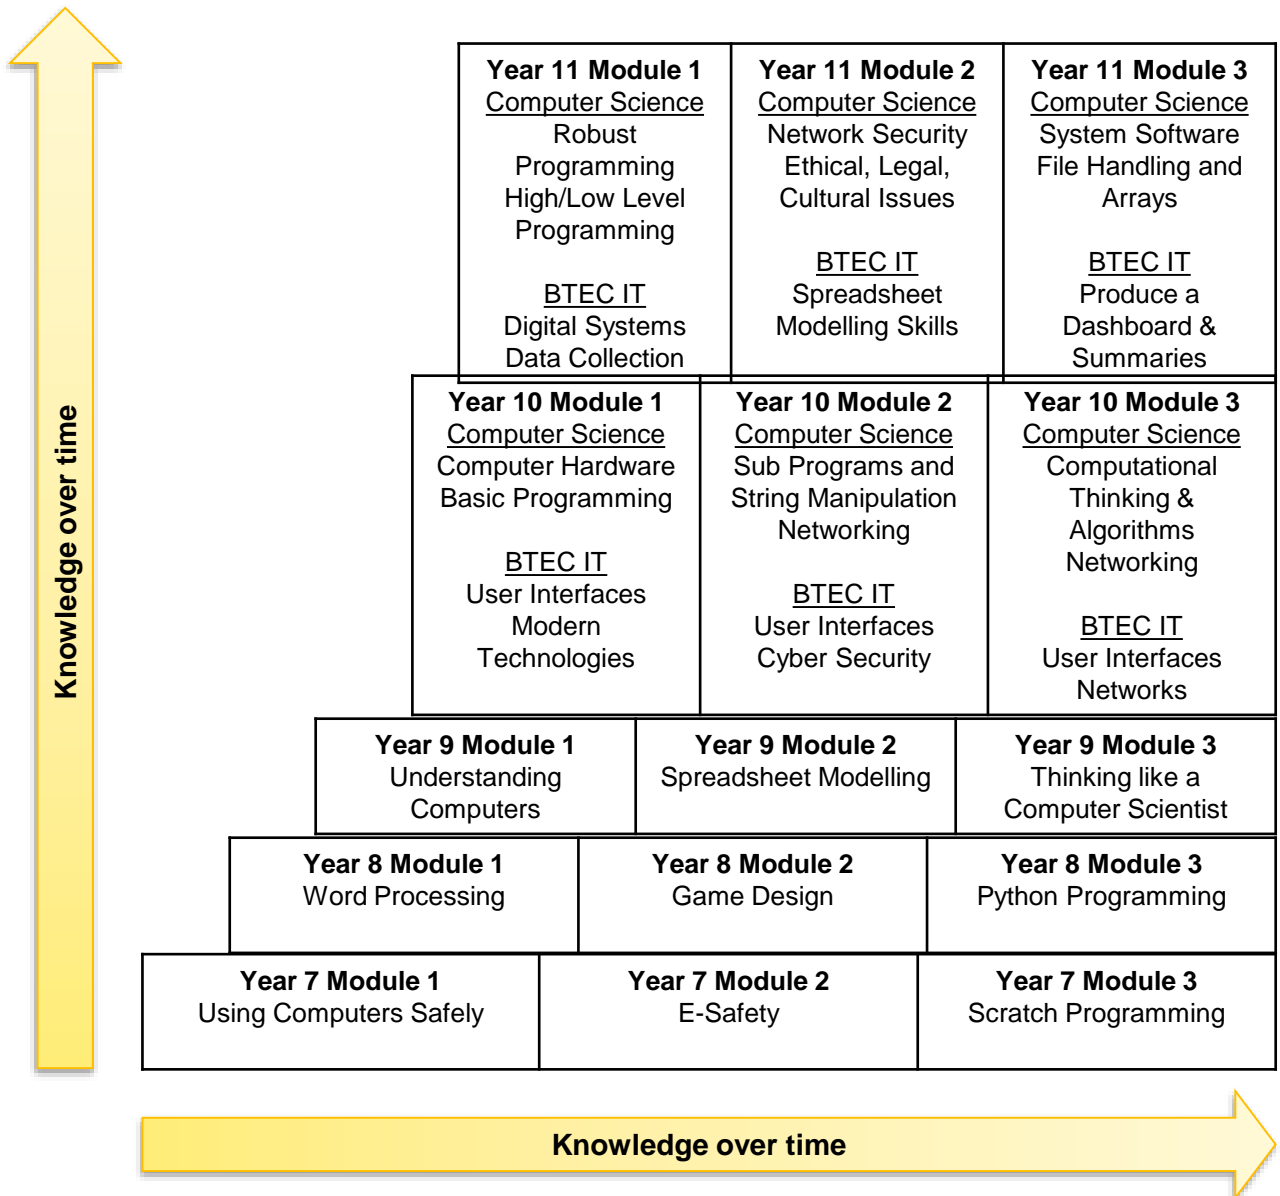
Knowledge over time

| Year 11 Module 1<br>Computer Science<br>Robust Programming<br>High/Low Level Programming<br><br>BTEC IT<br>Digital Systems<br>Data Collection | Year 11 Module 2<br>Computer Science<br>Network Security<br>Ethical, Legal, Cultural Issues<br><br>BTEC IT<br>Spreadsheet Modelling Skills | Year 11 Module 3<br>Computer Science<br>System Software<br>File Handling and Arrays<br><br>BTEC IT<br>Produce a Dashboard & Summaries |
|---|---|---|
| Year 10 Module 1<br>Computer Science<br>Computer Hardware<br>Basic Programming<br><br>BTEC IT<br>User Interfaces<br>Modern Technologies | Year 10 Module 2<br>Computer Science<br>Sub Programs and String Manipulation<br>Networking<br><br>BTEC IT<br>User Interfaces<br>Cyber Security | Year 10 Module 3<br>Computer Science<br>Computational Thinking & Algorithms<br>Networking<br><br>BTEC IT<br>User Interfaces<br>Networks |
| Year 9 Module 1<br>Understanding Computers | Year 9 Module 2<br>Spreadsheet Modelling | Year 9 Module 3<br>Thinking like a Computer Scientist |
| Year 8 Module 1<br>Word Processing | Year 8 Module 2<br>Game Design | Year 8 Module 3<br>Python Programming |
| Year 7 Module 1<br>Using Computers Safely | Year 7 Module 2<br>E-Safety | Year 7 Module 3<br>Scratch Programming |

Knowledge over time